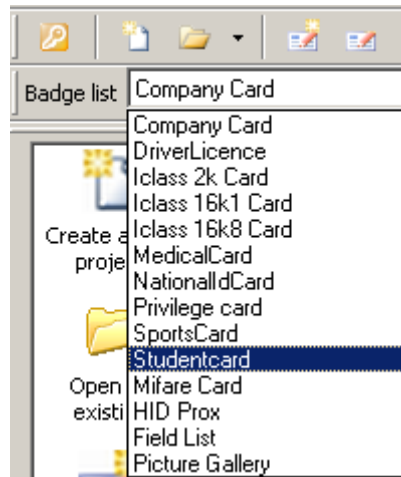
Badge list Company Card

Company Card
DriverLicence
Iclass 2k Card
Iclass 16k1 Card
Iclass 16k8 Card
MedicalCard
NationalIdCard
Privilege card
SportsCard
Studentcard
Mifare Card
HID Prox
Field List
Picture Gallery

Create a
proje

Open
existi